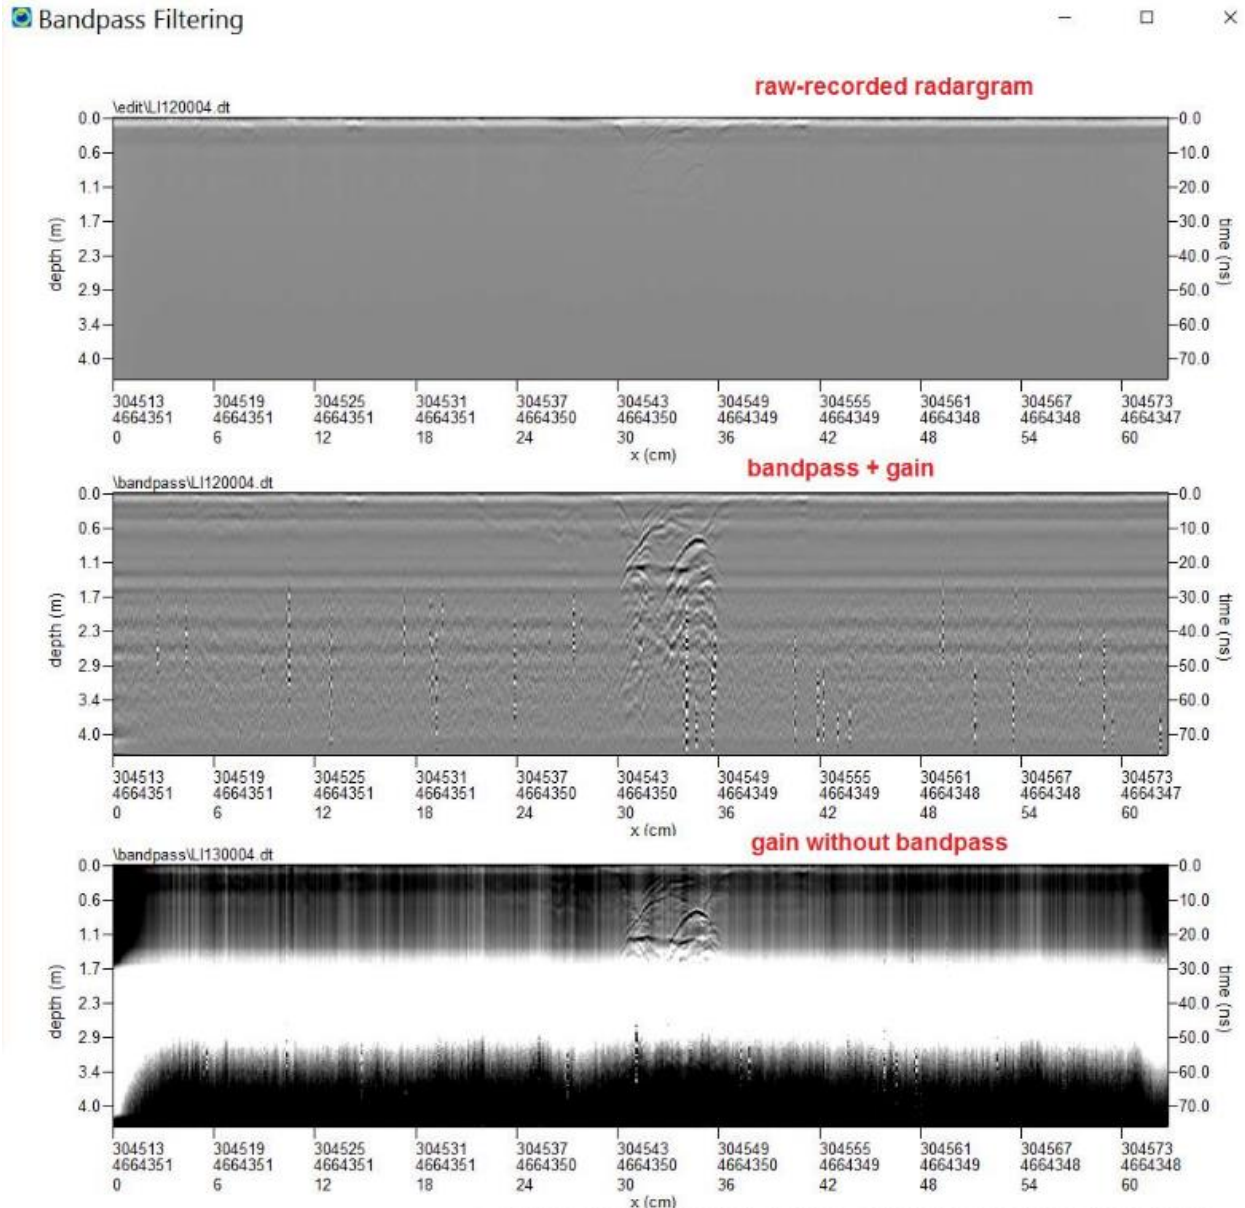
Bandpass Filtering

raw-recorded radargram

\edit\LI120004.dt

depth (m)

0.0
0.6
1.1
1.7
2.3
2.9
3.4
4.0

time (ns)

0.0
10.0
20.0
30.0
40.0
50.0
60.0
70.0

| 304513 | 304519 | 304525 | 304531 | 304537 | 304543 | 304549 | 304555 | 304561 | 304567 | 304573 |
|---|---|---|---|---|---|---|---|---|---|---|
| 4664351 | 4664351 | 4664351 | 4664351 | 4664350 | 4664350 | 4664349 | 4664349 | 4664348 | 4664348 | 4664347 |
| 0 | 6 | 12 | 18 | 24 | 30 | 36 | 42 | 48 | 54 | 60 |

x (cm)

bandpass + gain

\bandpass\LI120004.dt

depth (m)

0.0
0.6
1.1
1.7
2.3
2.9
3.4
4.0

time (ns)

0.0
10.0
20.0
30.0
40.0
50.0
60.0
70.0

| 304513 | 304519 | 304525 | 304531 | 304537 | 304543 | 304549 | 304555 | 304561 | 304567 | 304573 |
|---|---|---|---|---|---|---|---|---|---|---|
| 4664351 | 4664351 | 4664351 | 4664351 | 4664350 | 4664350 | 4664349 | 4664349 | 4664348 | 4664348 | 4664347 |
| 0 | 6 | 12 | 18 | 24 | 30 | 36 | 42 | 48 | 54 | 60 |

x (cm)

gain without bandpass

\bandpass\LI130004.dt

depth (m)

0.0
0.6
1.1
1.7
2.3
2.9
3.4
4.0

time (ns)

0.0
10.0
20.0
30.0
40.0
50.0
60.0
70.0

| 304513 | 304519 | 304525 | 304531 | 304537 | 304543 | 304549 | 304555 | 304561 | 304567 | 304573 |
|---|---|---|---|---|---|---|---|---|---|---|
| 4664351 | 4664351 | 4664351 | 4664351 | 4664350 | 4664350 | 4664350 | 4664349 | 4664349 | 4664348 | 4664348 |
| 0 | 6 | 12 | 18 | 24 | 30 | 36 | 42 | 48 | 54 | 60 |

x (cm)